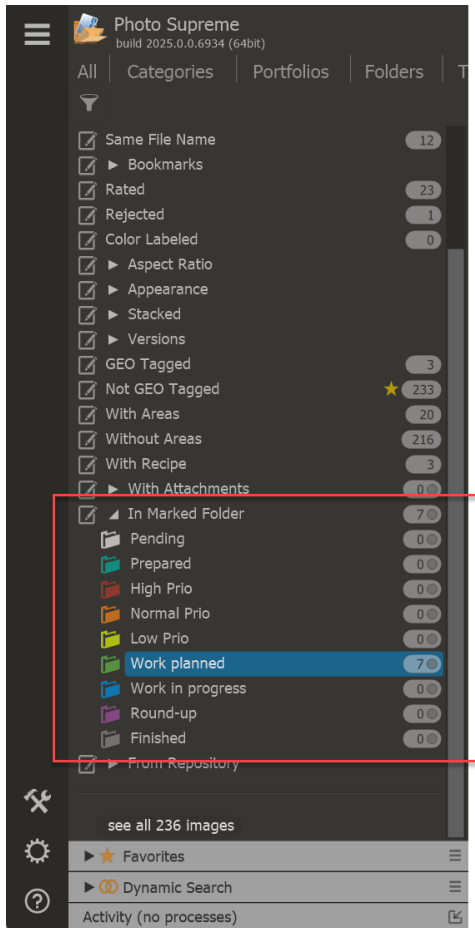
Photo Supreme
build 2025.0.0.6934 (64bit)

All | Categories | Portfolios | Folders | T

Same File Name 12
► Bookmarks
Rated 23
Rejected 1
Color Labeled 0
► Aspect Ratio
► Appearance
► Stacked
► Versions
GEO Tagged 3
Not GEO Tagged 233
With Areas 20
Without Areas 216
With Recipe 3
► With Attachments 0
◢ In Marked Folder 7
Pending 0
Prepared 0
High Prio 0
Normal Prio 0
Low Prio 0
Work planned 7
Work in progress 0
Round-up 0
Finished 0
► From Repository

see all 236 images

► Favorites
► Dynamic Search
Activity (no processes)